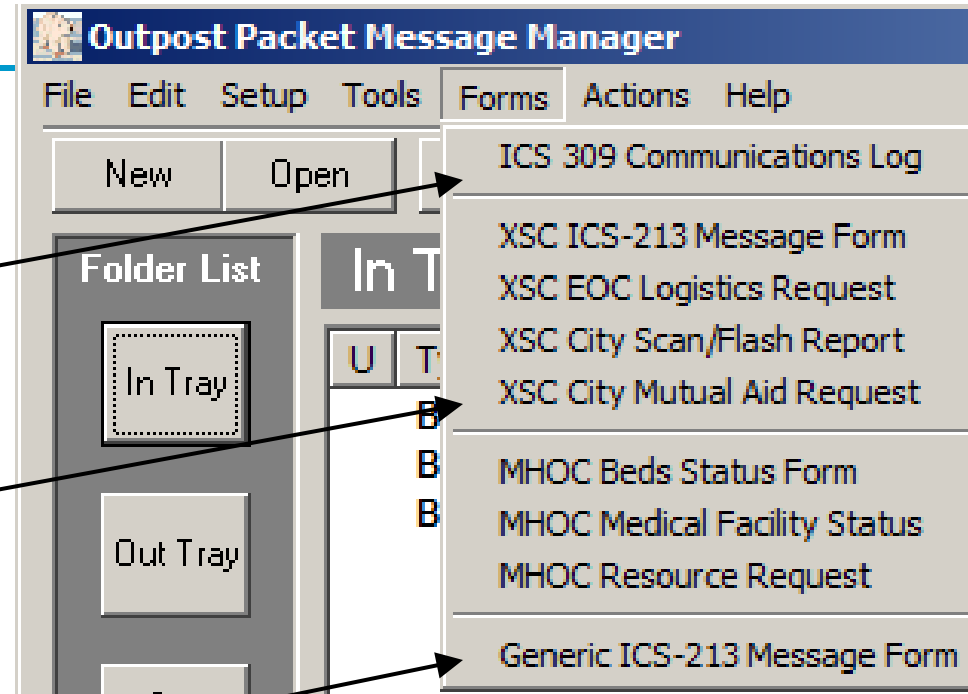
Outpost Packet Message Manager
File Edit Setup Tools Forms Actions Help
New Open
Folder List
In Tray
Out Tray
In T
U T
B
B
B
ICS 309 Communications Log
XSC ICS-213 Message Form
XSC EOC Logistics Request
XSC City Scan/Flash Report
XSC City Mutual Aid Request
MHOC Beds Status Form
MHOC Medical Facility Status
MHOC Resource Request
Generic ICS-213 Message Form